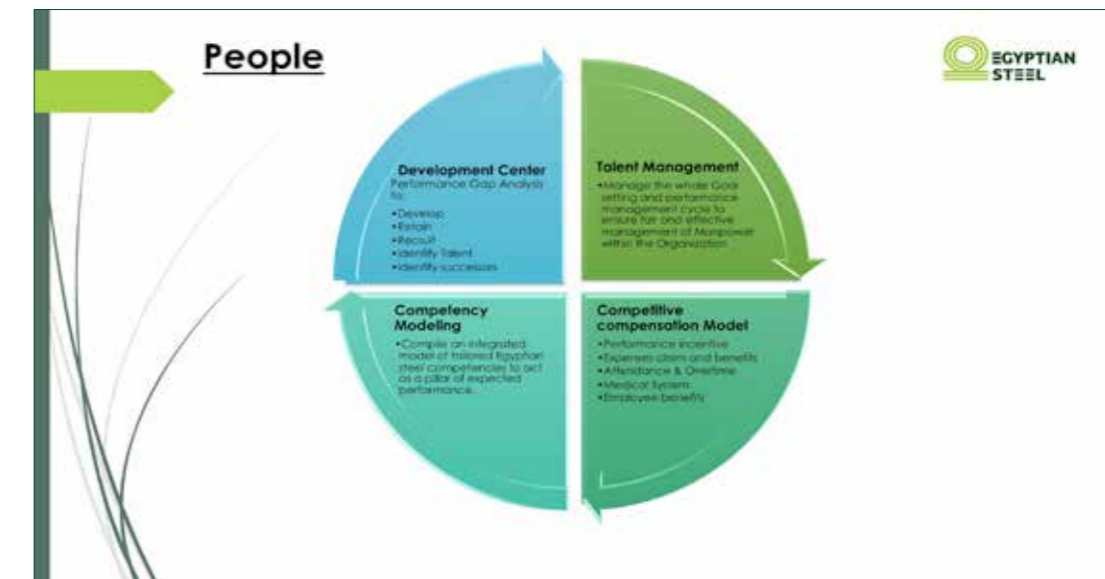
People

EGYPTIAN STEEL

Development Center
Performance Gap Analysis to:
•Develop
•Retain
•Recruit
•Identify Talent
•Identify successors

Talent Management
•Manage the whole Goal setting and performance management cycle to ensure fair and effective management of Manpower within the Organization

Competency Modeling
•Compile an integrated model of tailored Egyptian steel competencies to act as a pillar of expected performance.

Competitive compensation Model
•Performance incentive
•Expenses claim and benefits
•Attendance & Overtime
•Medical System
•Employee benefits